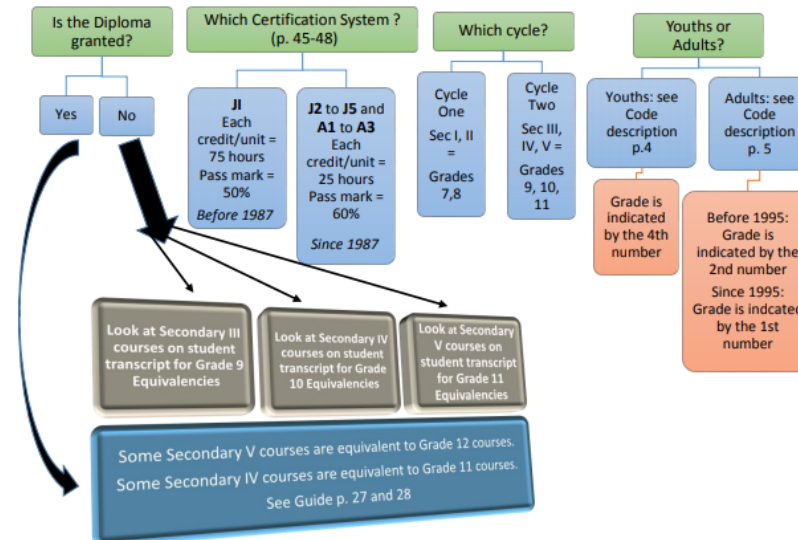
Is the Diploma granted?

Which Certification System ? (p. 45-48)

Which cycle?

Youths or Adults?

Yes

No

**JI**
Each credit/unit = 75 hours
Pass mark = 50%
*Before 1987*

**J2** to **J5** and **A1** to **A3**
Each credit/unit = 25 hours
Pass mark = 60%
*Since 1987*

Cycle One
Sec I, II =
Grades 7,8

Cycle Two
Sec III, IV, V =
Grades 9, 10, 11

Youths: see Code description p.4

Adults: see Code description p. 5

Grade is indicated by the 4th number

Before 1995: Grade is indicated by the 2nd number
Since 1995: Grade is indcated by the 1st number

Look at Secondary III courses on student transcript for Grade 9 Equivalencies

Look at Secondary IV courses on student transcript for Grade 10 Equivalencies

Look at Secondary V courses on student transcript for Grade 11 Equivalencies

Some Secondary V courses are equivalent to Grade 12 courses.
Some Secondary IV courses are equivalent to Grade 11 courses.
See Guide p. 27 and 28